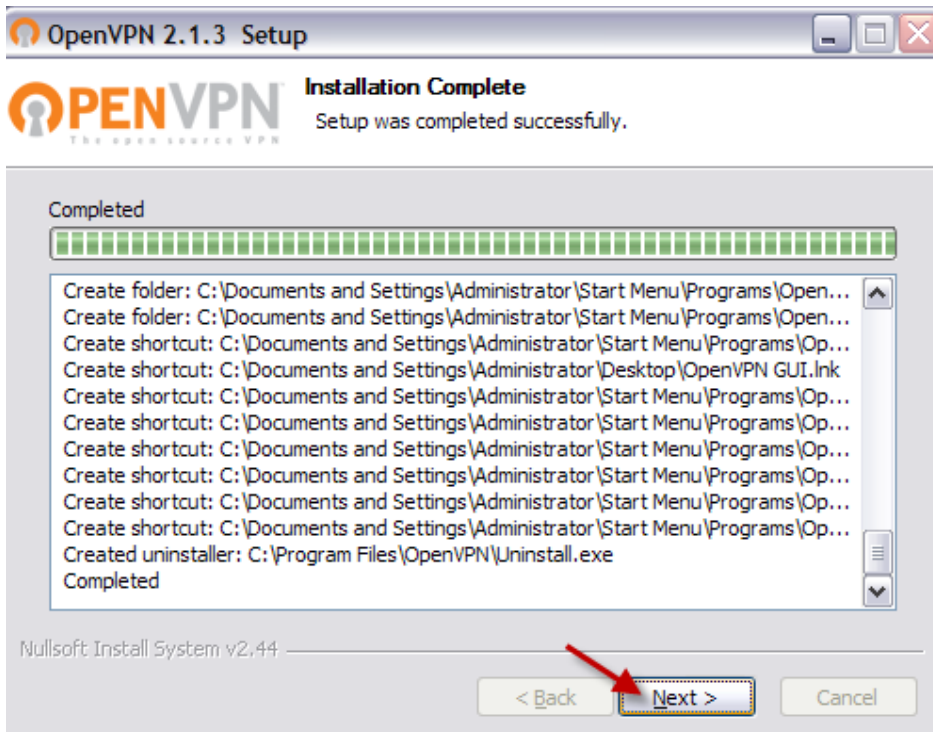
OpenVPN 2.1.3 Setup

OPENVPN
The open source VPN

Installation Complete
Setup was completed successfully.

Completed

Create folder: C:\Documents and Settings\Administrator\Start Menu\Programs\Open...
Create folder: C:\Documents and Settings\Administrator\Start Menu\Programs\Open...
Create shortcut: C:\Documents and Settings\Administrator\Start Menu\Programs\Op...
Create shortcut: C:\Documents and Settings\Administrator\Desktop\OpenVPN GUI.lnk
Create shortcut: C:\Documents and Settings\Administrator\Start Menu\Programs\Op...
Create shortcut: C:\Documents and Settings\Administrator\Start Menu\Programs\Op...
Create shortcut: C:\Documents and Settings\Administrator\Start Menu\Programs\Op...
Create shortcut: C:\Documents and Settings\Administrator\Start Menu\Programs\Op...
Create shortcut: C:\Documents and Settings\Administrator\Start Menu\Programs\Op...
Create shortcut: C:\Documents and Settings\Administrator\Start Menu\Programs\Op...
Created uninstaller: C:\Program Files\OpenVPN\Uninstall.exe
Completed

Nullsoft Install System v2.44

< Back
Next >
Cancel